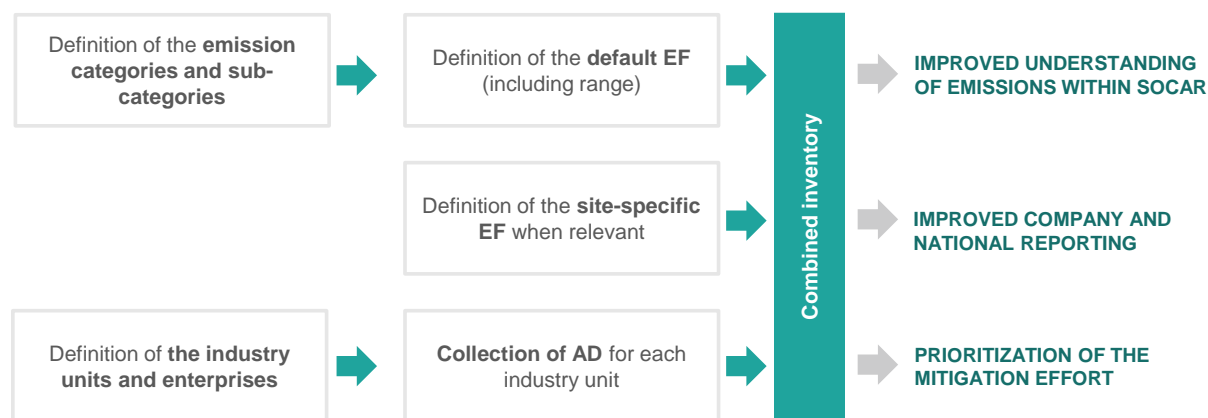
Definition of the **emission categories and sub-categories**

Definition of the **default EF** (including range)

Definition of the **site-specific EF** when relevant

Definition of **the industry units and enterprises**

**Collection of AD** for each industry unit

Combined inventory

IMPROVED UNDERSTANDING OF EMISSIONS WITHIN SOCAR

IMPROVED COMPANY AND NATIONAL REPORTING

PRIORITIZATION OF THE MITIGATION EFFORT